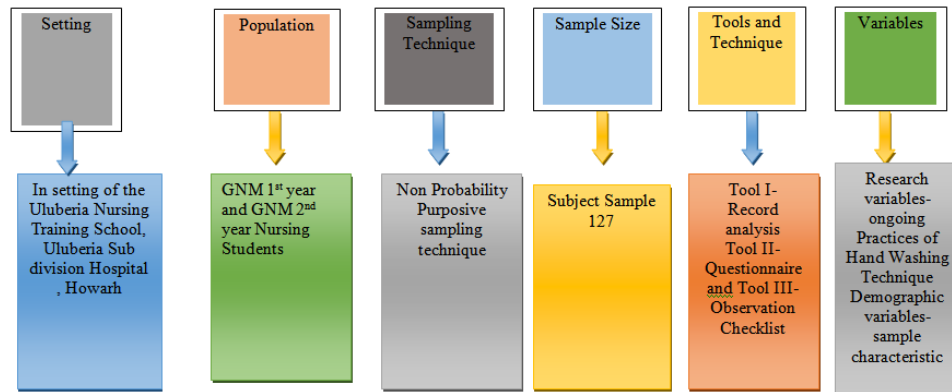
Setting

Population

Sampling Technique

Sample Size

Tools and Technique

Variables

In setting of the Uluberia Nursing Training School, Uluberia Sub division Hospital , Howarh

GNM 1$^{st}$ year and GNM 2$^{nd}$ year Nursing Students

Non Probability Purposive sampling technique

Subject Sample 127

Tool I-Record analysis Tool II-Questionnaire and Tool III-Observation Checklist

Research variables-ongoing Practices of Hand Washing Technique Demographic variables-sample characteristic